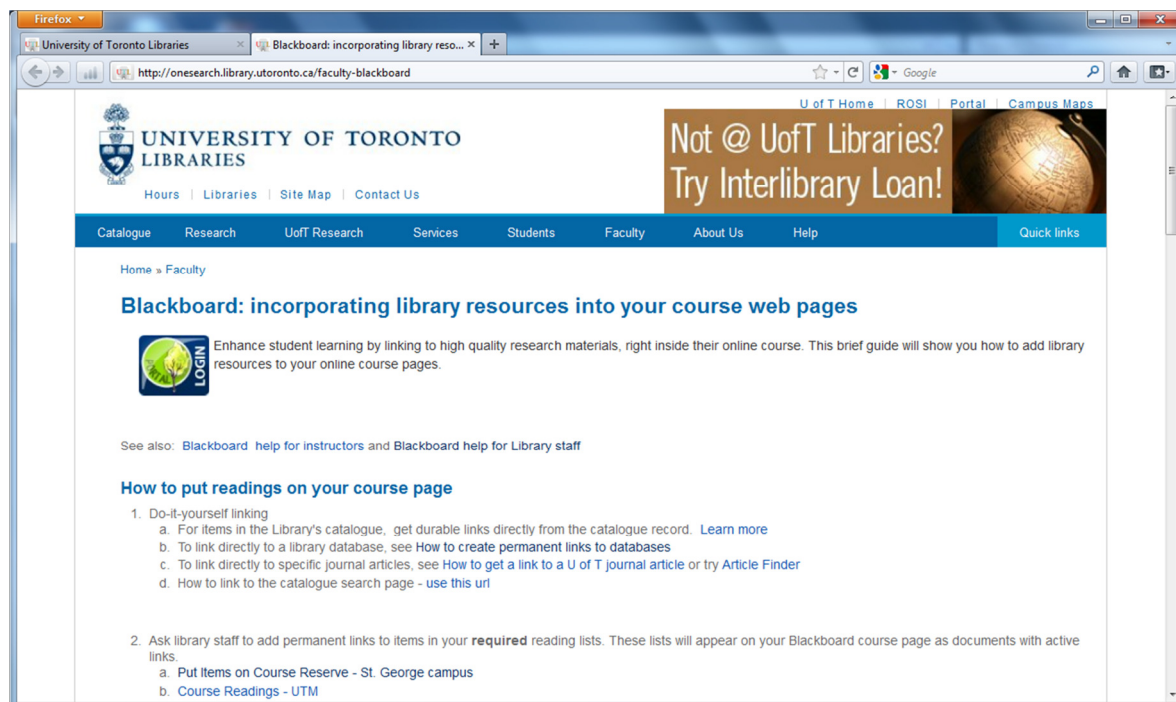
Firefox

University of Toronto Libraries
Blackboard: incorporating library reso...

http://onesearch.library.utoronto.ca/faculty-blackboard

Google

U of T Home | ROSI | Portal | Campus Maps

UNIVERSITY OF TORONTO LIBRARIES

Hours | Libraries | Site Map | Contact Us

Not @ UofT Libraries? Try Interlibrary Loan!

Catalogue Research UofT Research Services Students Faculty About Us Help Quick links

Home » Faculty

Blackboard: incorporating library resources into your course web pages

LOGIN

Enhance student learning by linking to high quality research materials, right inside their online course. This brief guide will show you how to add library resources to your online course pages.

See also: Blackboard help for instructors and Blackboard help for Library staff

How to put readings on your course page

1. Do-it-yourself linking
a. For items in the Library's catalogue, get durable links directly from the catalogue record. Learn more
b. To link directly to a library database, see How to create permanent links to databases
c. To link directly to specific journal articles, see How to get a link to a U of T journal article or try Article Finder
d. How to link to the catalogue search page - use this url

2. Ask library staff to add permanent links to items in your **required** reading lists. These lists will appear on your Blackboard course page as documents with active links.
a. Put Items on Course Reserve - St. George campus
b. Course Readings - UTM